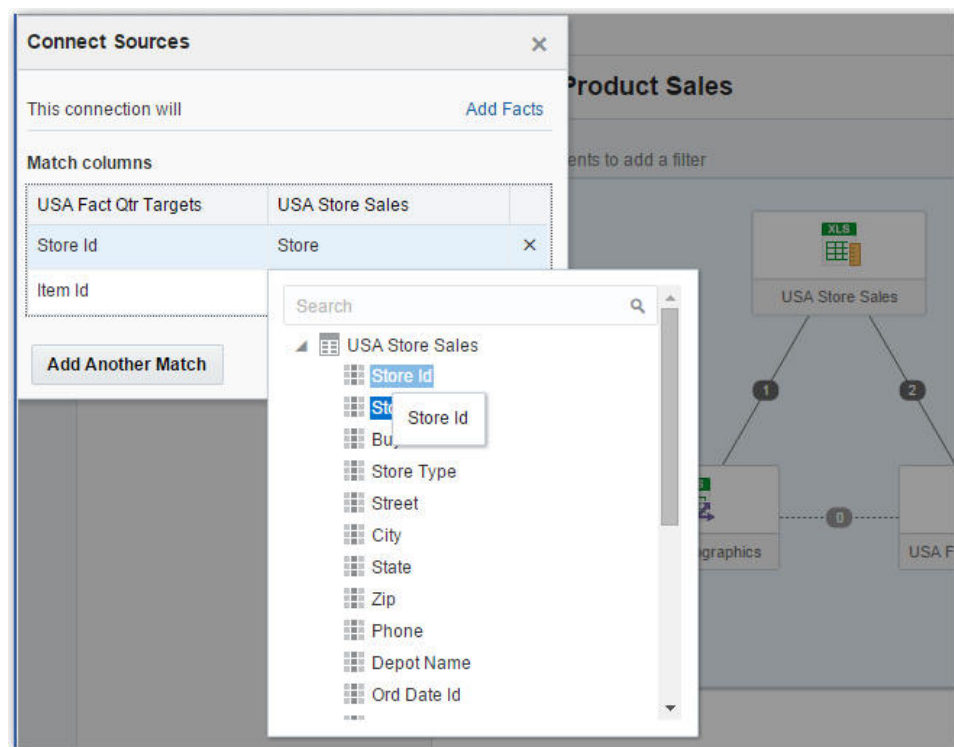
Connect Sources ×

This connection will Add Facts

Match columns

| USA Fact Qtr Targets | USA Store Sales | |
|---|---|---|
| Store Id | Store | × |
| Item Id | | |

Add Another Match

Search

USA Store Sales
Store Id
Sto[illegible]
Store Id
Bu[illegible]
Store Type
Street
City
State
Zip
Phone
Depot Name
Ord Date Id

Product Sales

ents to add a filter

XLS
USA Store Sales

1
2
0

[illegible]graphics
USA F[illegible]